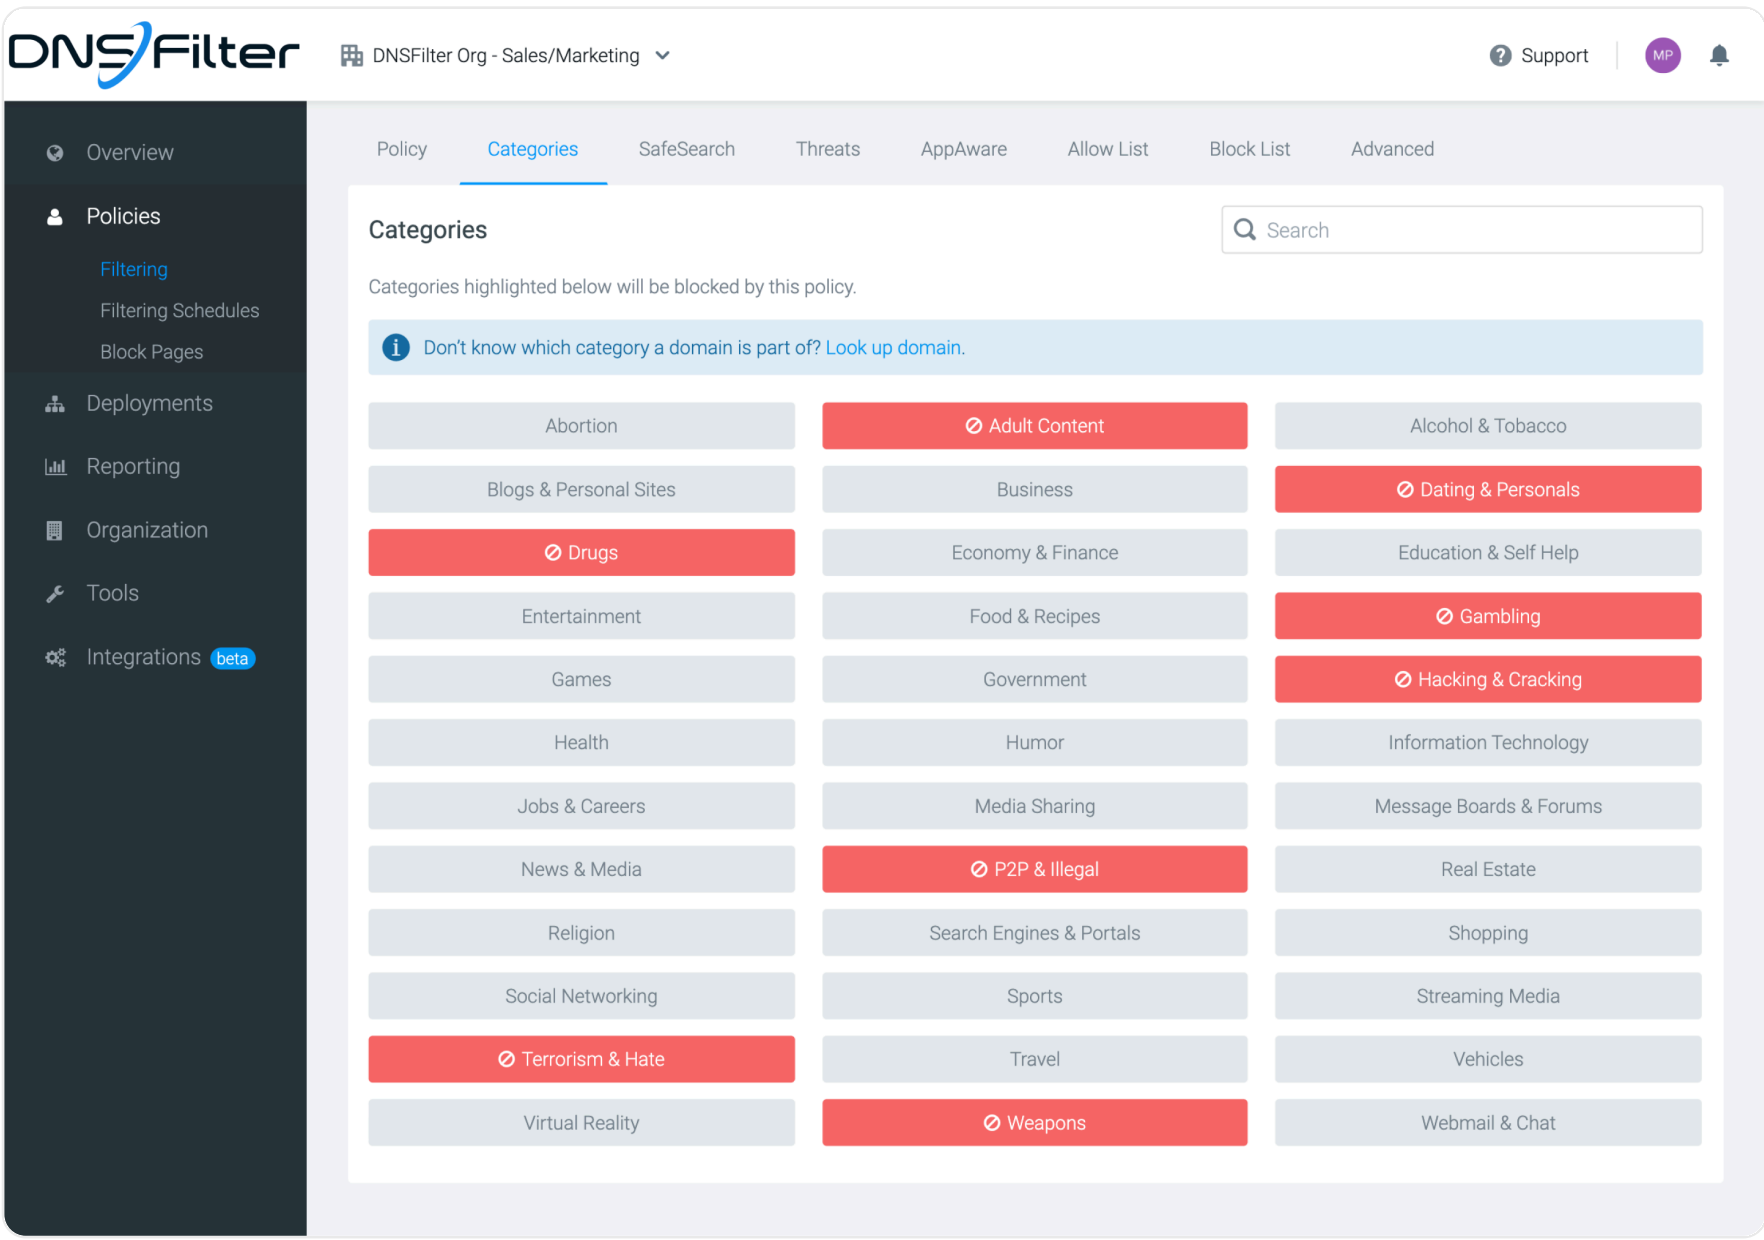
DNSFilter

DNSFilter Org - Sales/Marketing

Support

MP

Overview

Policies

Filtering

Filtering Schedules

Block Pages

Deployments

Reporting

Organization

Tools

Integrations beta

Policy
Categories
SafeSearch
Threats
AppAware
Allow List
Block List
Advanced

Categories

Search

Categories highlighted below will be blocked by this policy.

Don't know which category a domain is part of? Look up domain.

| Abortion | Adult Content | Alcohol & Tobacco |
|---|---|---|
| Blogs & Personal Sites | Business | Dating & Personals |
| Drugs | Economy & Finance | Education & Self Help |
| Entertainment | Food & Recipes | Gambling |
| Games | Government | Hacking & Cracking |
| Health | Humor | Information Technology |
| Jobs & Careers | Media Sharing | Message Boards & Forums |
| News & Media | P2P & Illegal | Real Estate |
| Religion | Search Engines & Portals | Shopping |
| Social Networking | Sports | Streaming Media |
| Terrorism & Hate | Travel | Vehicles |
| Virtual Reality | Weapons | Webmail & Chat |